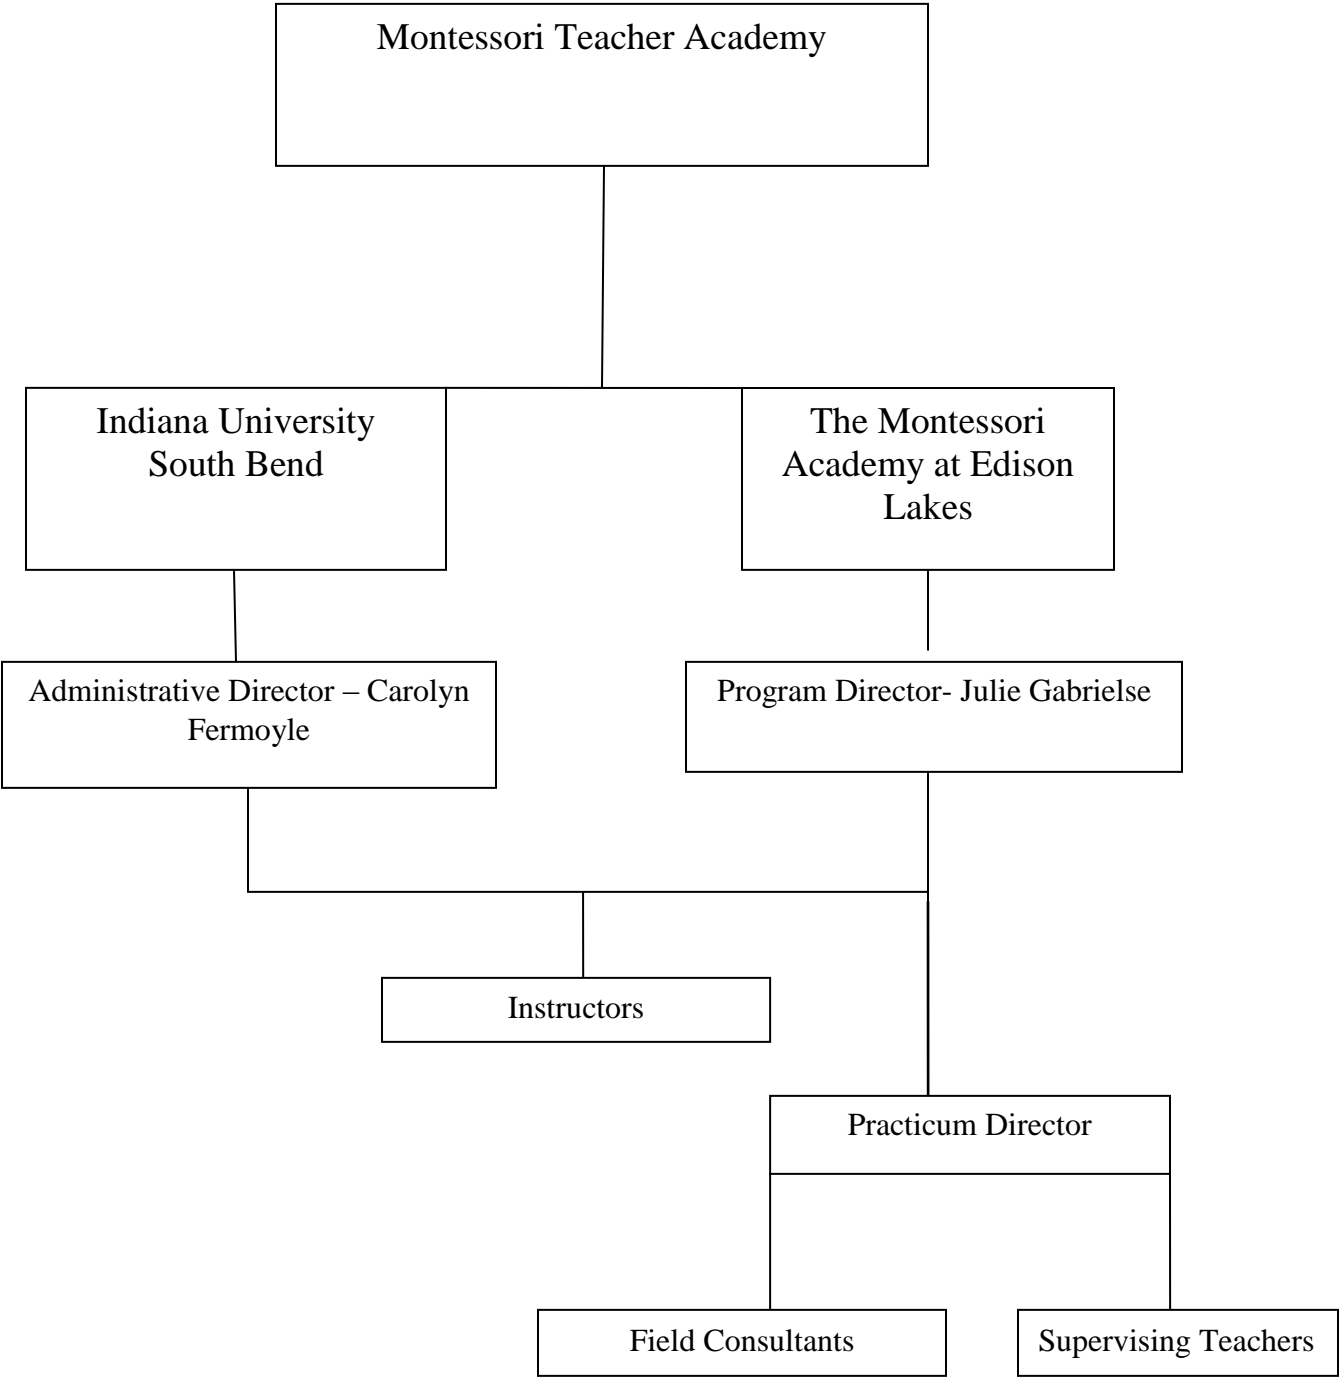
Montessori Teacher Academy

Indiana University South Bend

The Montessori Academy at Edison Lakes

Administrative Director – Carolyn Fermoyle

Program Director- Julie Gabrielse

Instructors

Practicum Director

Field Consultants

Supervising Teachers